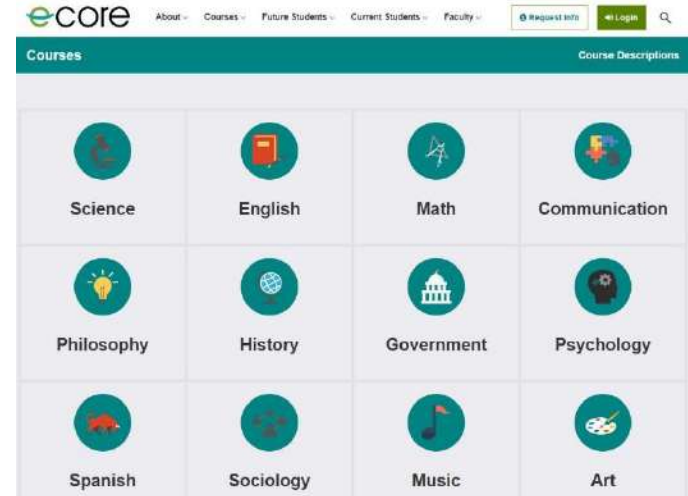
ecore

About Courses Future Students Current Students Faculty Request Info Login

Courses

Course Descriptions

Science

English

Math

Communication

Philosophy

History

Government

Psychology

Spanish

Sociology

Music

Art